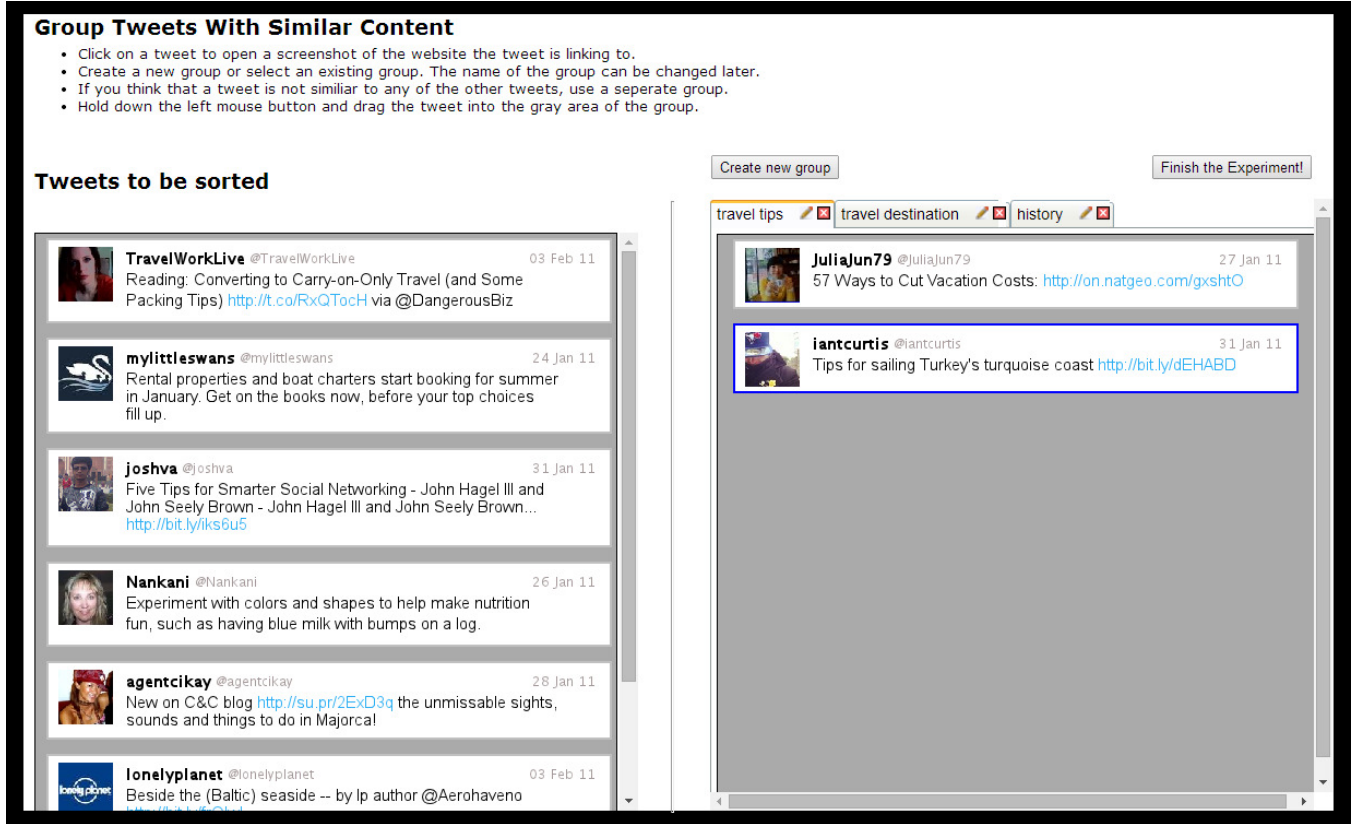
Group Tweets With Similar Content

- Click on a tweet to open a screenshot of the website the tweet is linking to.
- Create a new group or select an existing group. The name of the group can be changed later.
- If you think that a tweet is not similiar to any of the other tweets, use a seperate group.
- Hold down the left mouse button and drag the tweet into the gray area of the group.

Create new group

Finish the Experiment!

Tweets to be sorted

TravelWorkLive @TravelWorkLive 03 Feb 11
Reading: Converting to Carry-on-Only Travel (and Some Packing Tips) http://t.co/RxQTocH via @DangerousBiz

mylittleswans @mylittleswans 24 Jan 11
Rental properties and boat charters start booking for summer in January. Get on the books now, before your top choices fill up.

joshva @joshva 31 Jan 11
Five Tips for Smarter Social Networking - John Hagel III and John Seely Brown - John Hagel III and John Seely Brown... http://bit.ly/iks6u5

Nankani @Nankani 26 Jan 11
Experiment with colors and shapes to help make nutrition fun, such as having blue milk with bumps on a log.

agentcikay @agentcikay 28 Jan 11
New on C&C blog http://su.pr/2ExD3q the unmissable sights, sounds and things to do in Majorca!

lonelyplanet @lonelyplanet 03 Feb 11
Beside the (Baltic) seaside -- by lp author @Aerohaveno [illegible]

travel tips | travel destination | history

JuliaJun79 @JuliaJun79 27 Jan 11
57 Ways to Cut Vacation Costs: http://on.natgeo.com/gxshtO

iantcurtis @iantcurtis 31 Jan 11
Tips for sailing Turkey's turquoise coast http://bit.ly/dEHABD